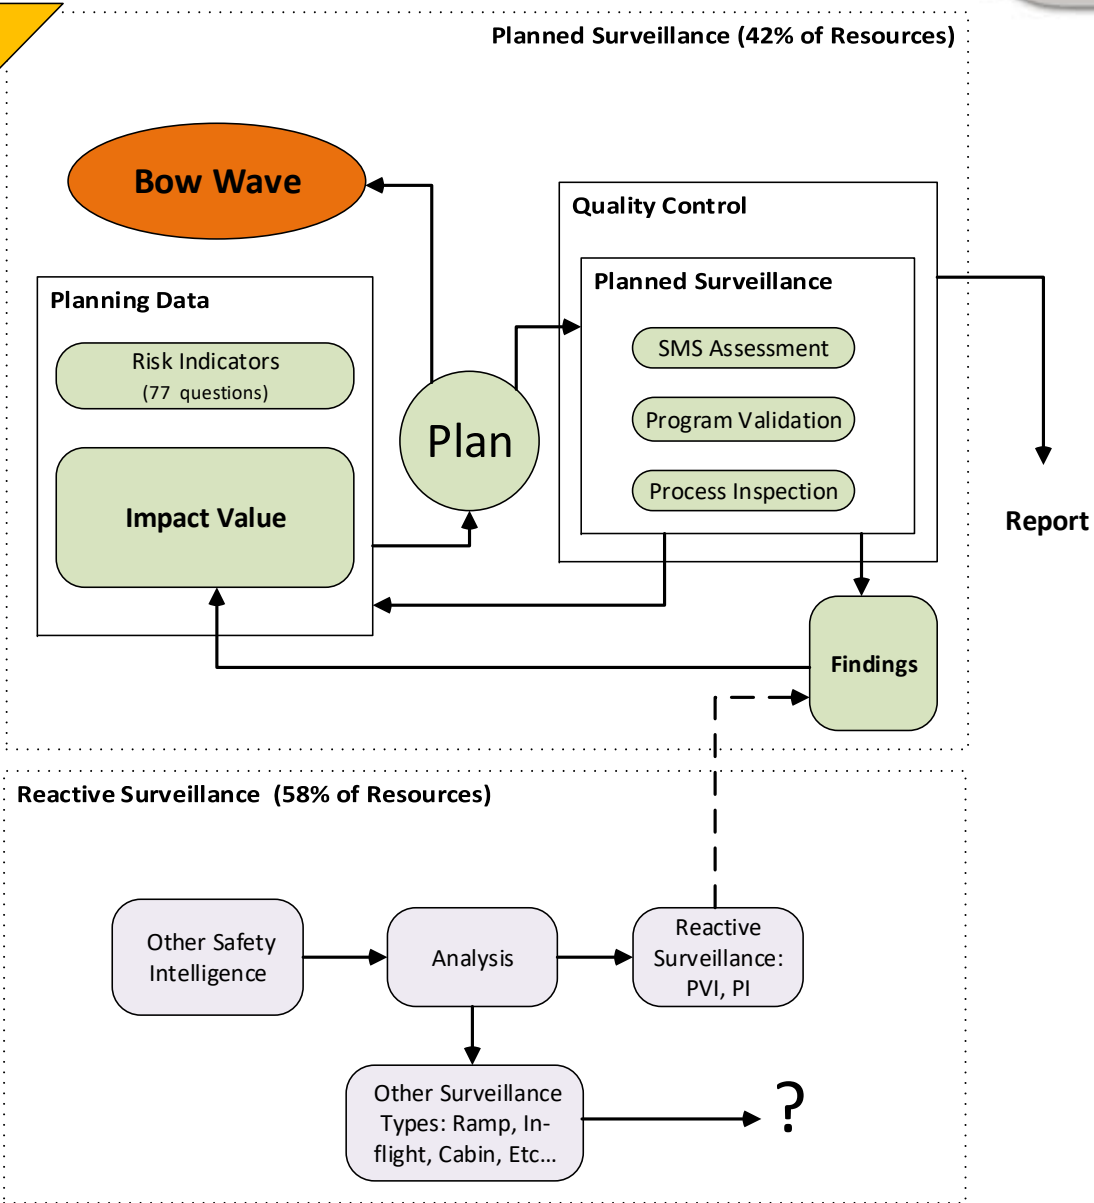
Planned Surveillance (42% of Resources)

Bow Wave

Quality Control

Planned Surveillance

SMS Assessment

Program Validation

Process Inspection

Planning Data

Risk Indicators
(77 questions)

Impact Value

Plan

Report

Findings

Reactive Surveillance (58% of Resources)

Other Safety Intelligence

Analysis

Reactive Surveillance: PVI, PI

Other Surveillance Types: Ramp, Inflight, Cabin, Etc...

?